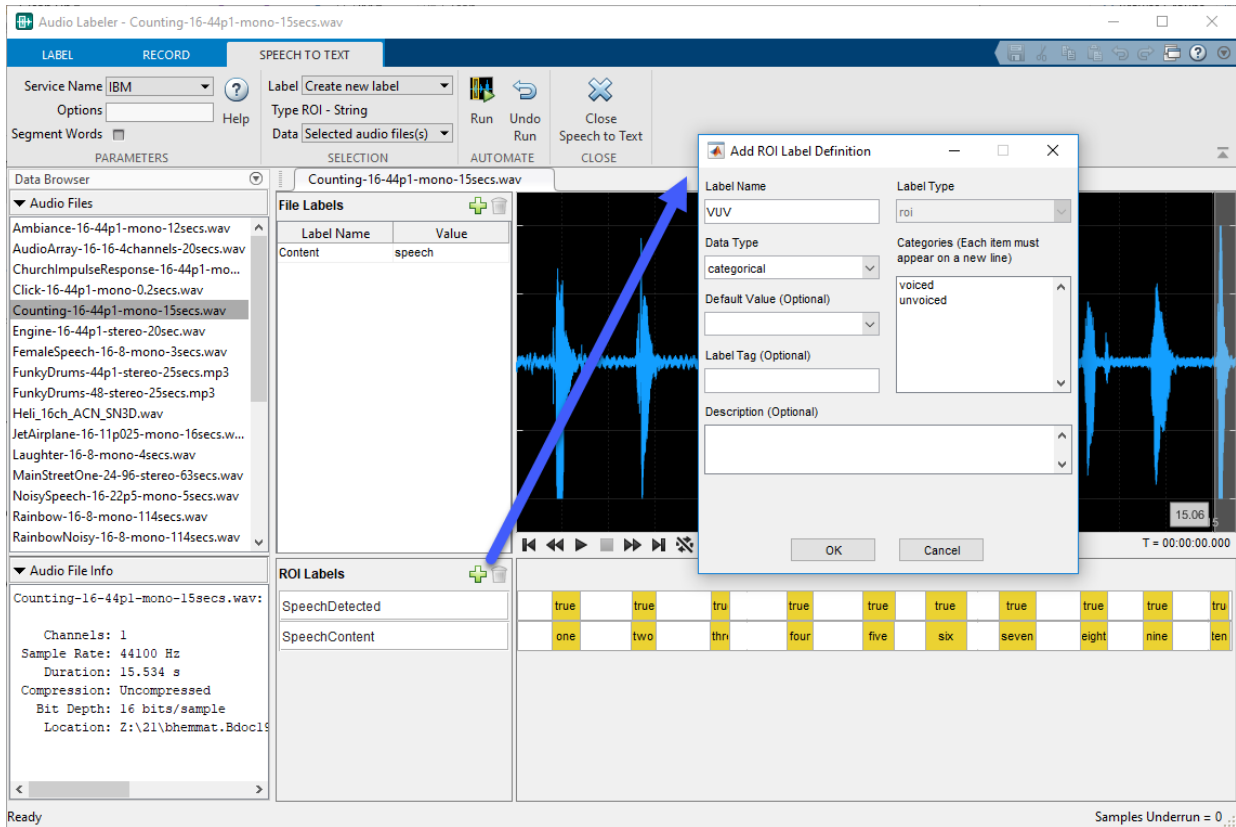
Audio Labeler - Counting-16-44p1-mono-15secs.wav

LABEL RECORD SPEECH TO TEXT

Service Name IBM
Options
Segment Words
Help
PARAMETERS

Label Create new label
Type ROI - String
Data Selected audio files(s)
SELECTION

Run
Undo Run
AUTOMATE

Close Speech to Text
CLOSE

Data Browser
Audio Files
Ambiance-16-44p1-mono-12secs.wav
AudioArray-16-16-4channels-20secs.wav
ChurchImpulseResponse-16-44p1-mo...
Click-16-44p1-mono-0.2secs.wav
Counting-16-44p1-mono-15secs.wav
Engine-16-44p1-stereo-20sec.wav
FemaleSpeech-16-8-mono-3secs.wav
FunkyDrums-44p1-stereo-25secs.mp3
FunkyDrums-48-stereo-25secs.mp3
Heli_16ch_ACN_SN3D.wav
JetAirplane-16-11p025-mono-16secs.w...
Laughter-16-8-mono-4secs.wav
MainStreetOne-24-96-stereo-63secs.wav
NoisySpeech-16-22p5-mono-5secs.wav
Rainbow-16-8-mono-114secs.wav
RainbowNoisy-16-8-mono-114secs.wav

Audio File Info
Counting-16-44p1-mono-15secs.wav:

Channels: 1
Sample Rate: 44100 Hz
Duration: 15.534 s
Compression: Uncompressed
Bit Depth: 16 bits/sample
Location: Z:\21\bhemmat.Bdoc19

Counting-16-44p1-mono-15secs.wav

File Labels
| Label Name | Value |
|---|---|
| Content | speech |

ROI Labels
SpeechDetected
SpeechContent

true true tru true true true true true true tru
one two thr four five six seven eight nine ten

15.06
T = 00:00:00.000

Add ROI Label Definition
Label Name
VUV
Label Type
roi
Data Type
categorical
Categories (Each item must appear on a new line)
voiced
unvoiced
Default Value (Optional)
Label Tag (Optional)
Description (Optional)
OK
Cancel

Ready
Samples Underrun = 0